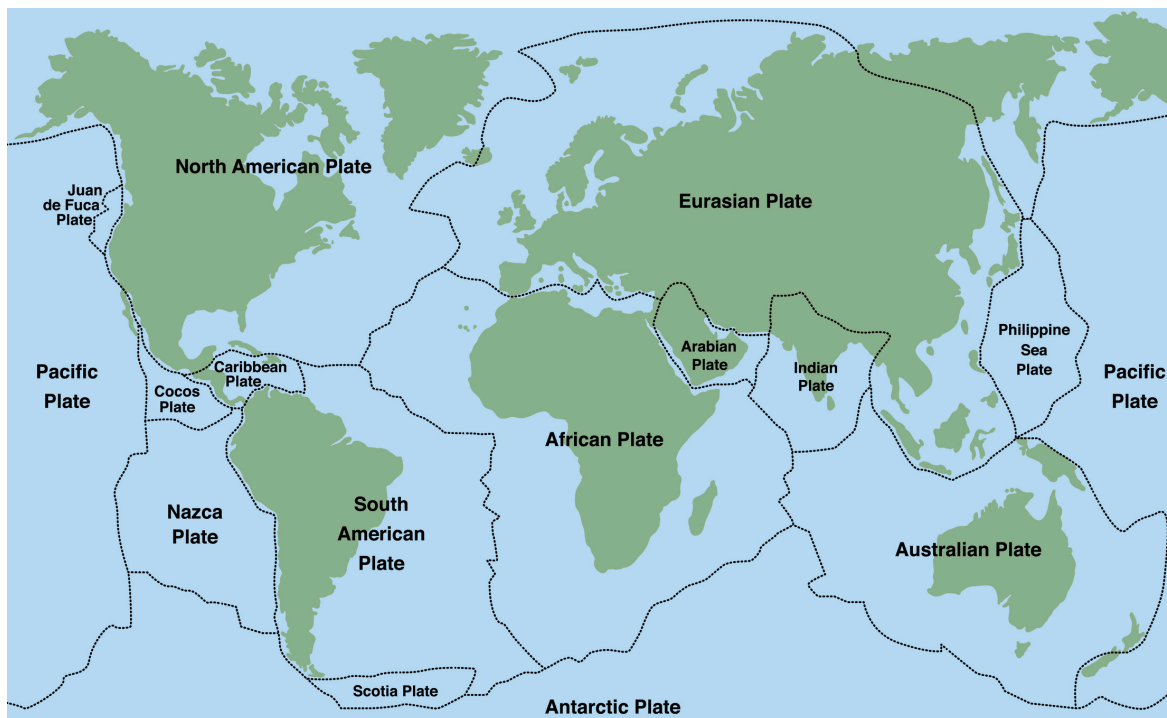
North American Plate

Juan de Fuca Plate

Eurasian Plate

Philippine Sea Plate

Pacific Plate

Caribbean Plate

Arabian Plate

Indian Plate

Pacific Plate

Cocos Plate

African Plate

Nazca Plate

South American Plate

Australian Plate

Scotia Plate

Antarctic Plate